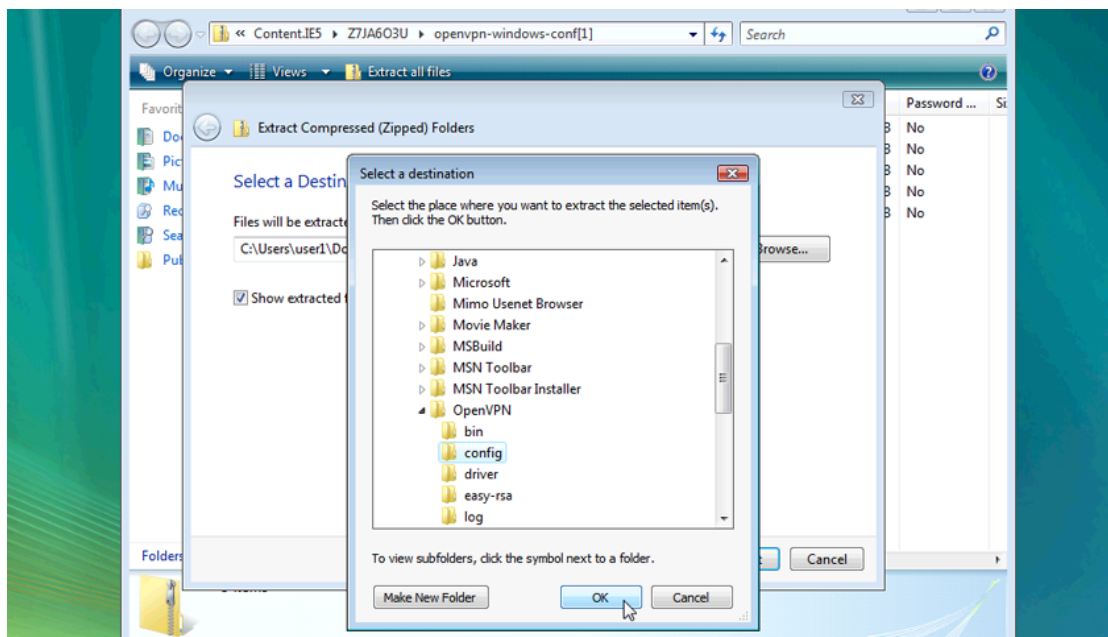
« Content.IE5 ▸ Z7JA6O3U ▸ openvpn-windows-conf[1]

Search

Organize ▾ Views ▾ Extract all files

Favorit

Doc

Pic

Mu

Rec

Sea

Pul

Folders

Password ...

Si

B No

B No

B No

B No

B No

Extract Compressed (Zipped) Folders

Select a Destin

Files will be extracte

C:\Users\user1\Do

Browse...

Show extracted f

Cancel

Select a destination

Select the place where you want to extract the selected item(s). Then click the OK button.

Java

Microsoft

Mimo Usenet Browser

Movie Maker

MSBuild

MSN Toolbar

MSN Toolbar Installer

OpenVPN

bin

config

driver

easy-rsa

log

To view subfolders, click the symbol next to a folder.

Make New Folder

OK

Cancel